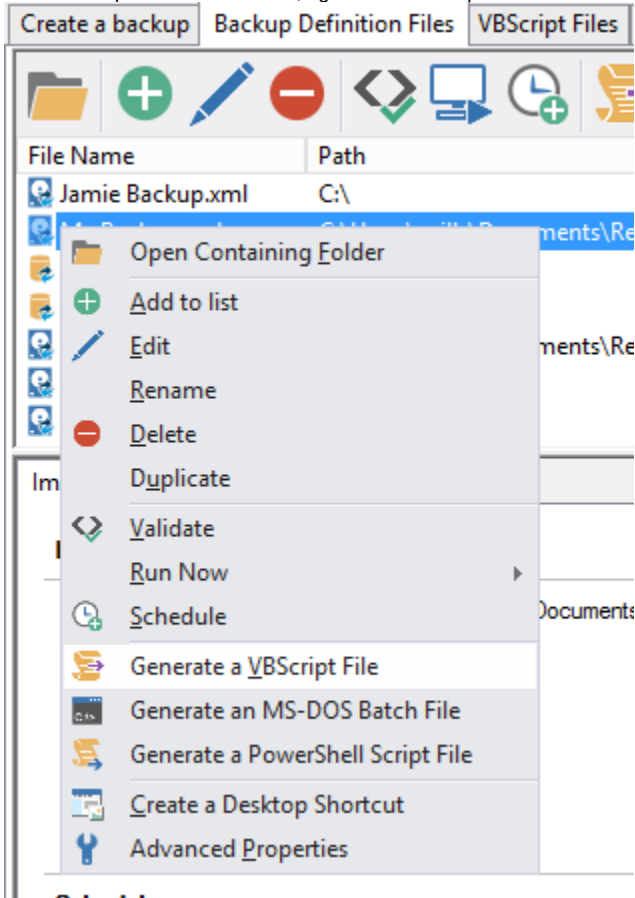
Create a backup | Backup Definition Files | VBScript Files

| File Name | Path |
|---|---|
| Jamie Backup.xml | C:\ |
| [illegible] | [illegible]ments\Re |
| | |
| | |
| | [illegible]ments\Re |

Im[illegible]

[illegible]ocuments

Open Containing Folder
Add to list
Edit
Rename
Delete
Duplicate
Validate
Run Now
Schedule
Generate a VBScript File
Generate an MS-DOS Batch File
Generate a PowerShell Script File
Create a Desktop Shortcut
Advanced Properties